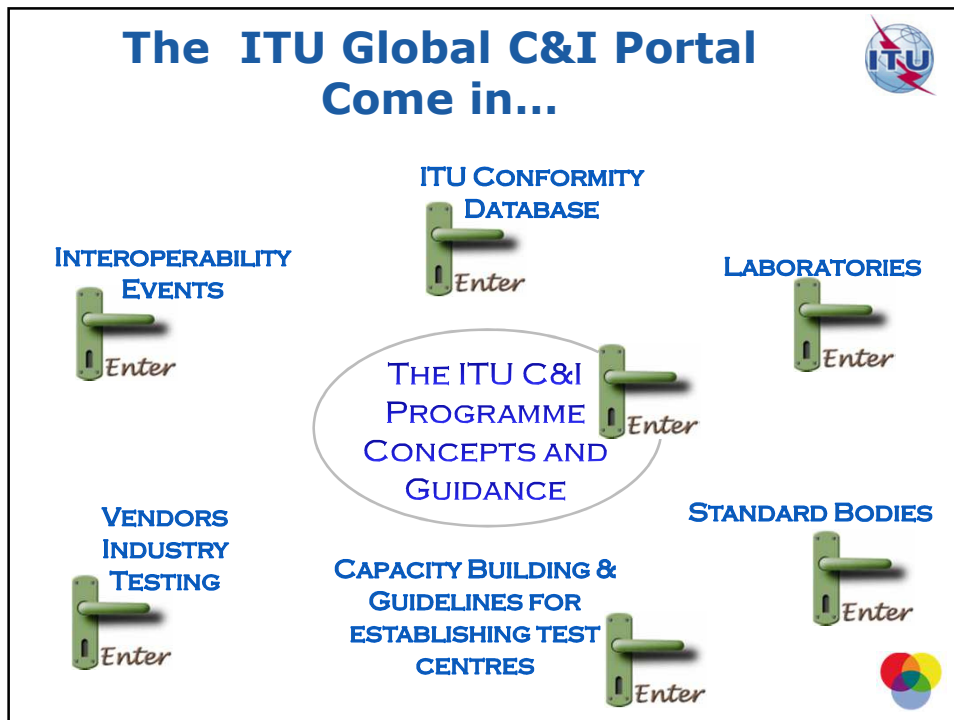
The ITU Global C&I Portal
Come in…

ITU Conformity Database

Enter

Interoperability Events

Enter

Laboratories

Enter

The ITU C&I Programme Concepts and Guidance

Enter

Vendors Industry Testing

Enter

Standard Bodies

Enter

Capacity Building & Guidelines for establishing test centres

Enter